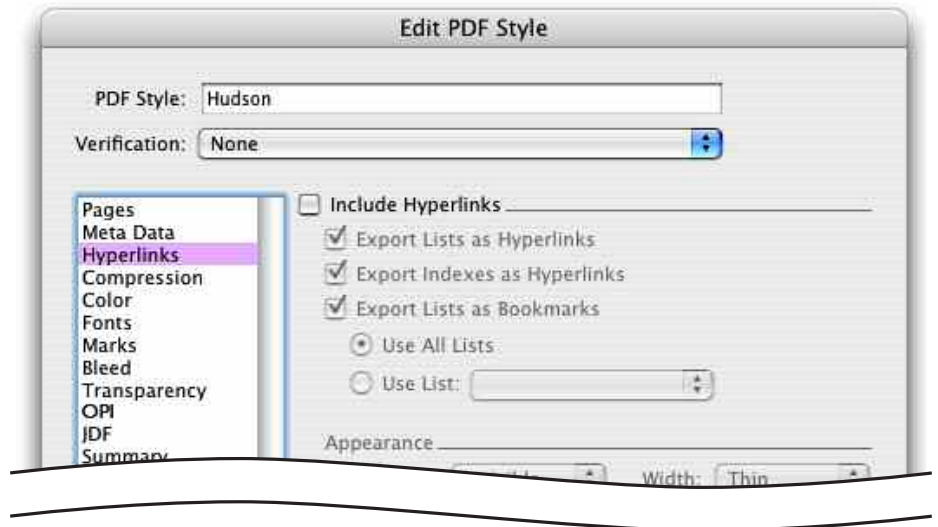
Edit PDF Style

PDF Style: Hudson

Verification: None

Pages
Meta Data
Hyperlinks
Compression
Color
Fonts
Marks
Bleed
Transparency
OPI
JDF
Summary

Include Hyperlinks

Export Lists as Hyperlinks

Export Indexes as Hyperlinks

Export Lists as Bookmarks

Use All Lists

Use List:

Appearance

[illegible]

Width: Thin